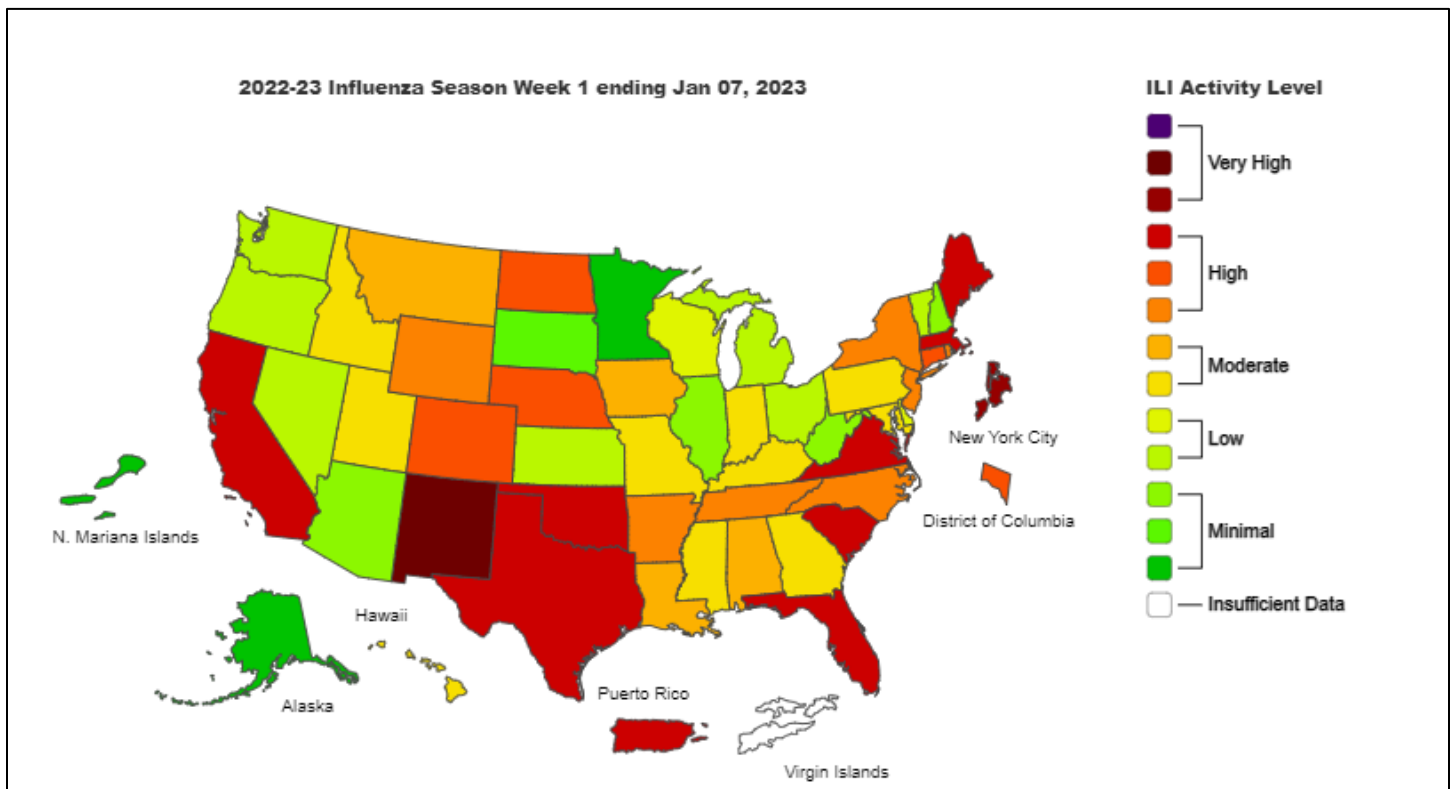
2022-23 Influenza Season Week 1 ending Jan 07, 2023

ILI Activity Level

Very High

High

Moderate

Low

Minimal

Insufficient Data

New York City

District of Columbia

N. Mariana Islands

Hawaii

Alaska

Puerto Rico

Virgin Islands